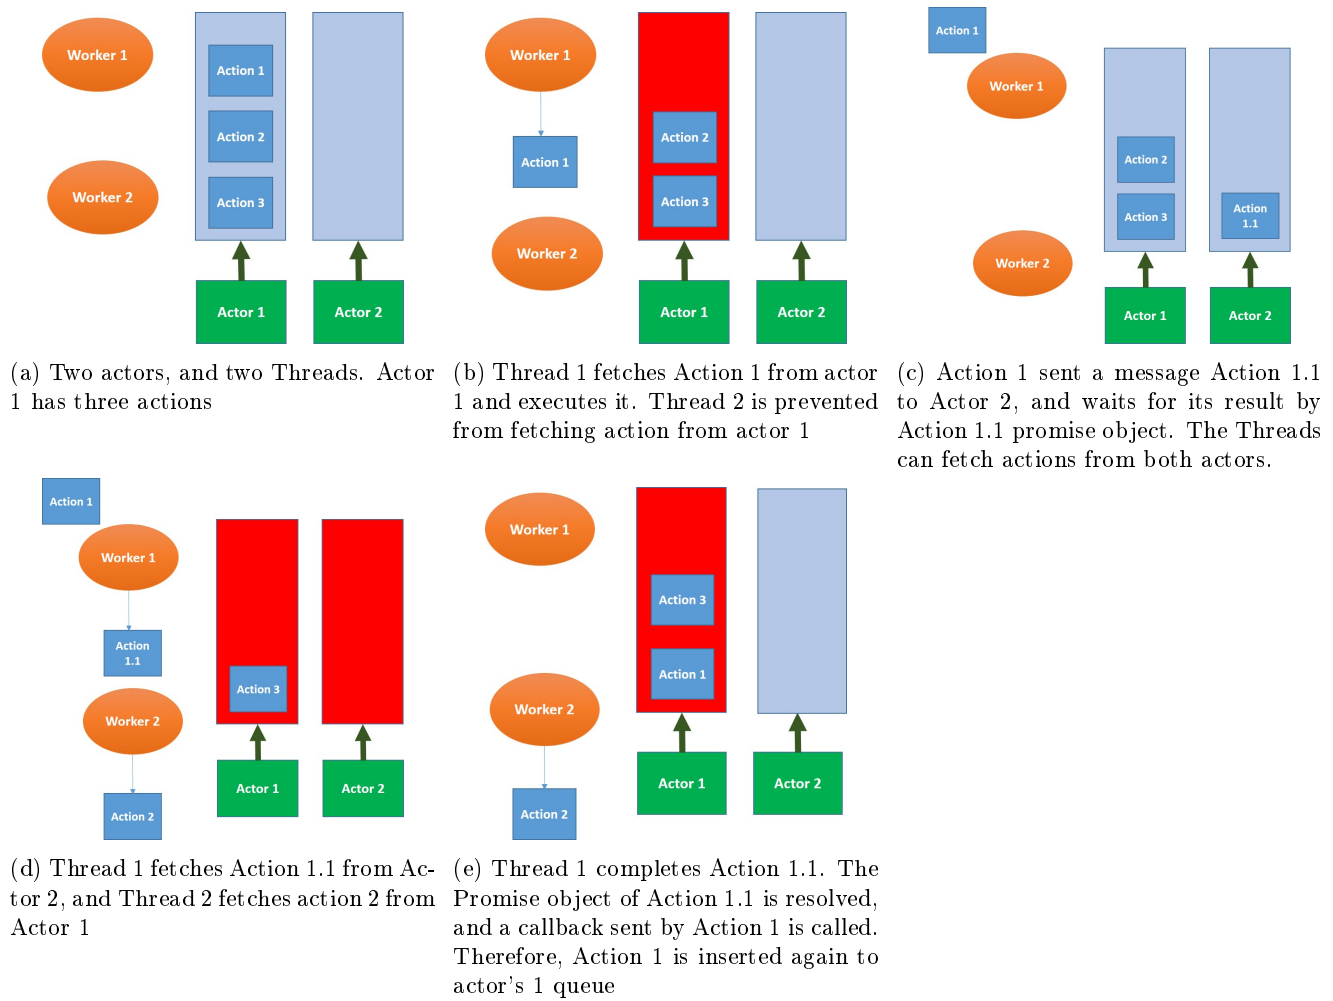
Worker 1

Action 1

Action 2

Action 3

Worker 2

Actor 1

Actor 2

(a) Two actors, and two Threads. Actor 1 has three actions

Worker 1

Action 1

Action 2

Action 3

Worker 2

Actor 1

Actor 2

(b) Thread 1 fetches Action 1 from actor 1 and executes it. Thread 2 is prevented from fetching action from actor 1

Action 1

Worker 1

Action 2

Action 3

Action 1.1

Worker 2

Actor 1

Actor 2

(c) Action 1 sent a message Action 1.1 to Actor 2, and waits for its result by Action 1.1 promise object. The Threads can fetch actions from both actors.

Action 1

Worker 1

Action 1.1

Action 3

Worker 2

Action 2

Actor 1

Actor 2

(d) Thread 1 fetches Action 1.1 from Actor 2, and Thread 2 fetches action 2 from Actor 1

Worker 1

Action 3

Action 1

Worker 2

Action 2

Actor 1

Actor 2

(e) Thread 1 completes Action 1.1. The Promise object of Action 1.1 is resolved, and a callback sent by Action 1 is called. Therefore, Action 1 is inserted again to actor's 1 queue